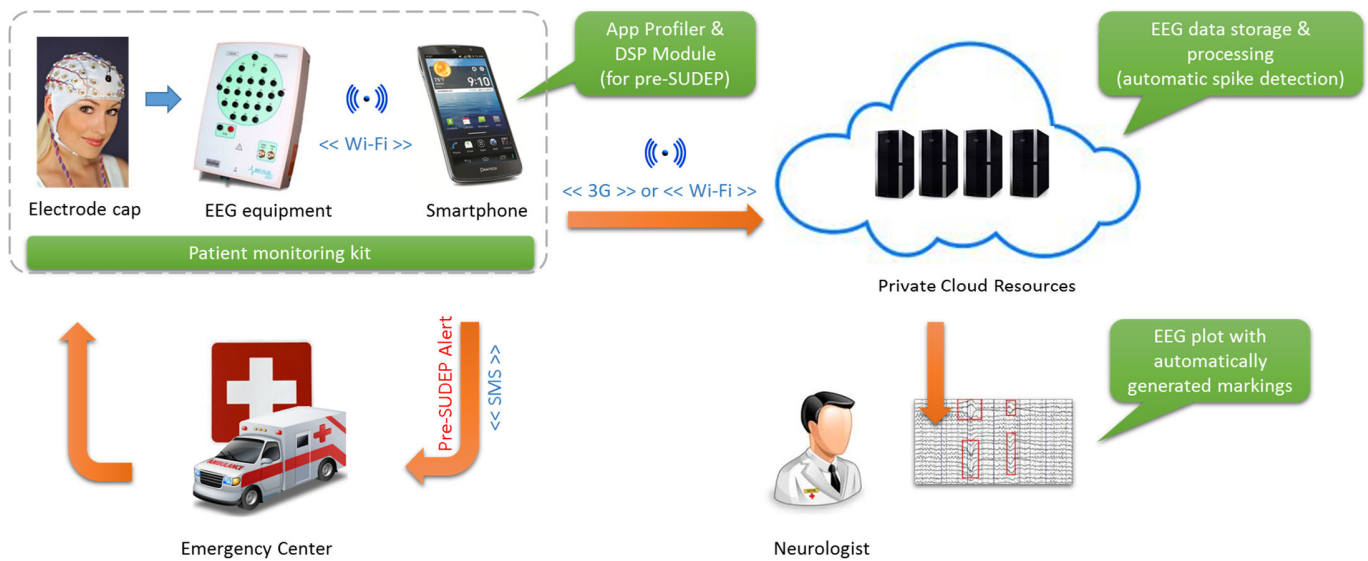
Electrode cap

EEG equipment

<< Wi-Fi >>

Smartphone

Patient monitoring kit

App Profiler & DSP Module (for pre-SUDEP)

<< 3G >> or << Wi-Fi >>

EEG data storage & processing (automatic spike detection)

Private Cloud Resources

Pre-SUDEP Alert

<< SMS >>

EEG plot with automatically generated markings

Emergency Center

Neurologist